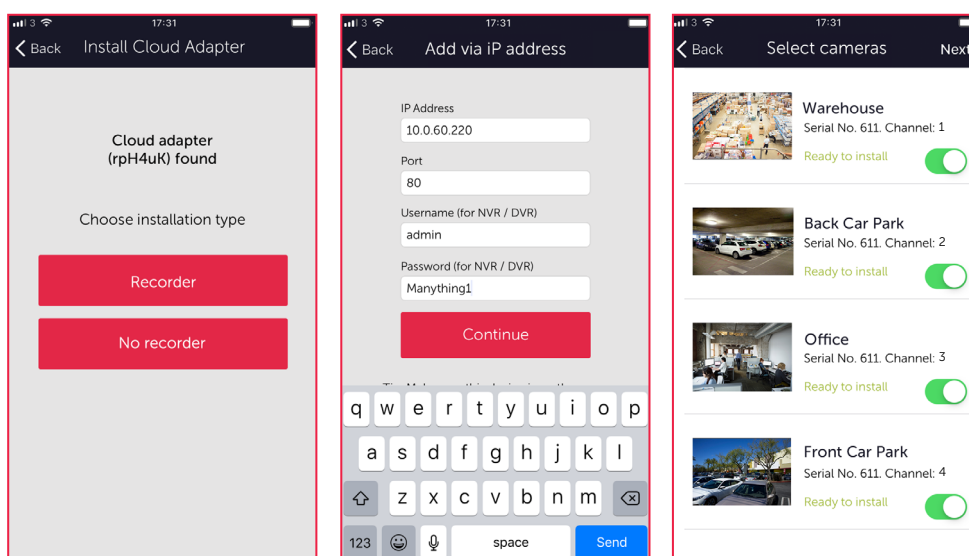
3 17:31

Back Install Cloud Adapter

Cloud adapter (rpH4uK) found

Choose installation type

Recorder

No recorder

3 17:31

Back Add via iP address

IP Address
10.0.60.220

Port
80

Username (for NVR / DVR)
admin

Password (for NVR / DVR)
Manything1

Continue

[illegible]

q w e r t y u i o p
a s d f g h j k l
z x c v b n m
123 space Send

3 17:31

Back Select cameras Next

Warehouse
Serial No. 611. Channel: 1
Ready to install

Back Car Park
Serial No. 611. Channel: 2
Ready to install

Office
Serial No. 611. Channel: 3
Ready to install

Front Car Park
Serial No. 611. Channel: 4
Ready to install